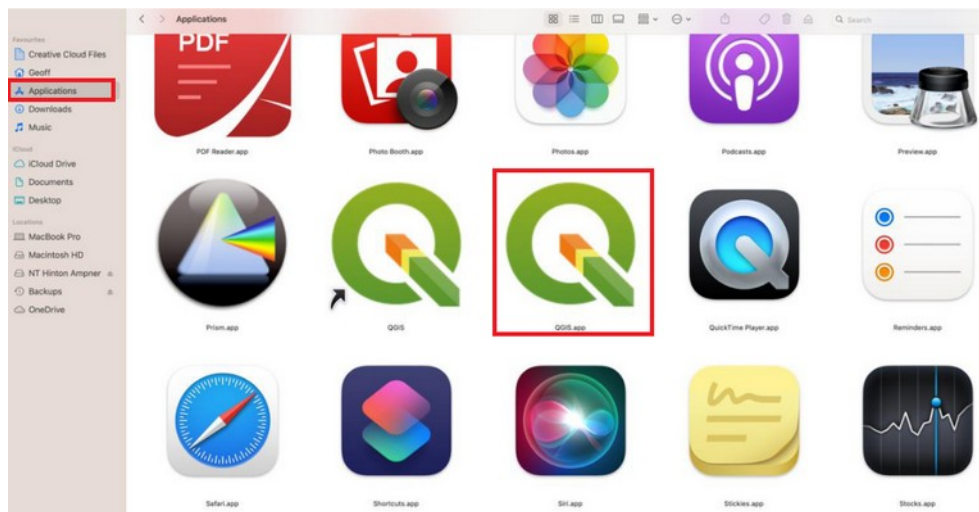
Favourites
Creative Cloud Files
Geoff
Applications
Downloads
Music
iCloud
iCloud Drive
Documents
Desktop
Locations
MacBook Pro
Macintosh HD
NT Hinton Ampner
Backups
OneDrive

Applications

Search

PDF

PDF Reader.app
Photo Booth.app
Photos.app
Podcasts.app
Preview.app
Prism.app
QGIS
QGIS.app
QuickTime Player.app
Reminders.app
Safari.app
Shortcuts.app
Siri.app
Stickies.app
Stocks.app